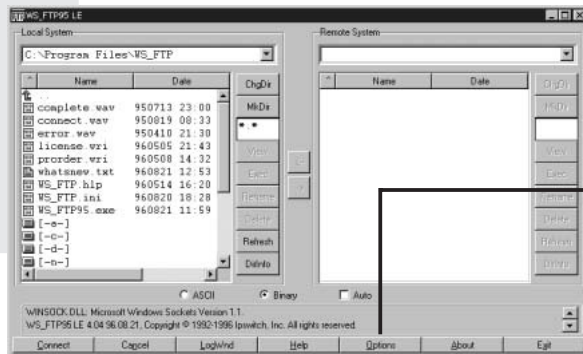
WS_FTP95 LE

Local System

C:\Program Files\WS_FTP

| ^ | Name | Date |
|---|---|---|
| | .. | |
| | complete.wav | 950713 23:00 |
| | connect.wav | 950819 08:33 |
| | error.wav | 950410 21:30 |
| | license.wri | 960505 21:43 |
| | prorder.wri | 960508 14:32 |
| | whatsnew.txt | 960821 12:53 |
| | WS_FTP.hlp | 960514 16:20 |
| | WS_FTP.ini | 960820 18:28 |
| | WS_FTP95.exe | 960821 11:59 |
| | [-a-] | |
| | [-c-] | |
| | [-d-] | |
| | [-n-] | |

ChgDir
MkDir
*.*
View
Exec
Rename
Delete
Refresh
DirInfo

<-
->

Remote System

| ^ | Name | Date |
|---|---|---|

ChgDir
MkDir
View
Exec
Rename
Delete
Refresh
DirInfo

ASCII
Binary
Auto

WINSOCK.DLL: Microsoft Windows Sockets Version 1.1.
WS_FTP95 LE 4.04 96.08.21, Copyright © 1992-1996 Ipswitch, Inc. All rights reserved.

Connect | Cancel | LogWnd | Help | Options | About | Exit